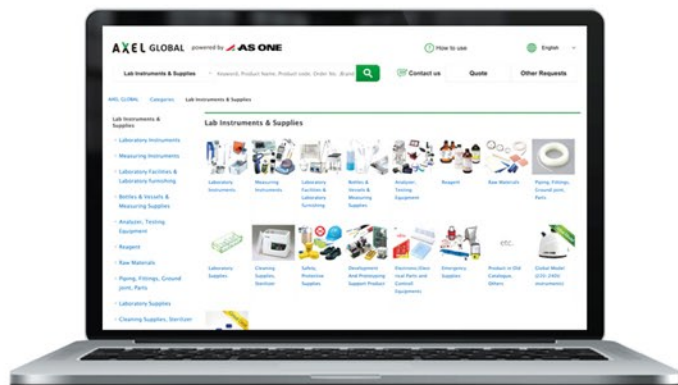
AXEL GLOBAL powered by AS ONE

How to use

English

Lab Instruments & Supplies

Keyword, Product Name, Product code, Order No., Brand

Contact us

Quote

Other Requests

AXEL GLOBAL Categories Lab Instruments & Supplies

Lab Instruments & Supplies

Laboratory Instruments

Measuring Instruments

Laboratory Facilities & Laboratory Furnishing

Bottles & Vessels & Measuring Supplies

Analyzer, Testing Equipment

Reagent

Raw Materials

Piping, Fittings, Ground Joint, Parts

Laboratory Supplies

Cleaning Supplies, Sterilizer

Lab Instruments & Supplies

Laboratory Instruments

Measuring Instruments

Laboratory Facilities & Laboratory Furnishing

Bottles & Vessels & Measuring Supplies

Analyzer, Testing Equipment

Reagent

Raw Materials

Piping, Fittings, Ground joint, Parts

Laboratory Supplies

Cleaning Supplies, Sterilizer

Safety, Protective Supplies

Development And Prototyping Support Product

Electronic/Electrical Parts and Controll Equipments

Emergency Supplies

etc.

Product in Old Catalogue, Others

Global Model (210-240V instruments)